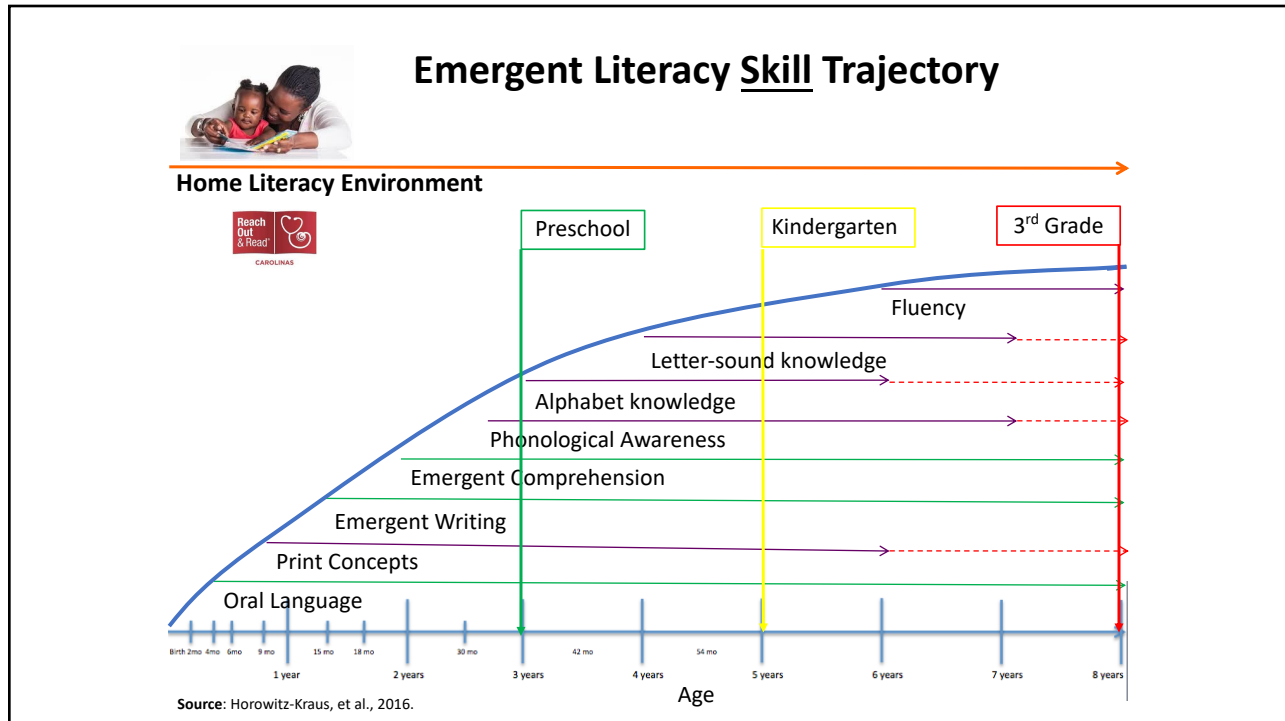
Emergent Literacy Skill Trajectory

Home Literacy Environment

Reach Out & Read CAROLINAS

Preschool

Kindergarten

3$^{rd}$ Grade

Fluency

Letter-sound knowledge

Alphabet knowledge

Phonological Awareness

Emergent Comprehension

Emergent Writing

Print Concepts

Oral Language

Birth 2mo 4mo 6mo 9 mo 1 year 15 mo 18 mo 2 years 30 mo 3 years 42 mo 4 years 54 mo 5 years 6 years 7 years 8 years

Age

Source: Horowitz-Kraus, et al., 2016.